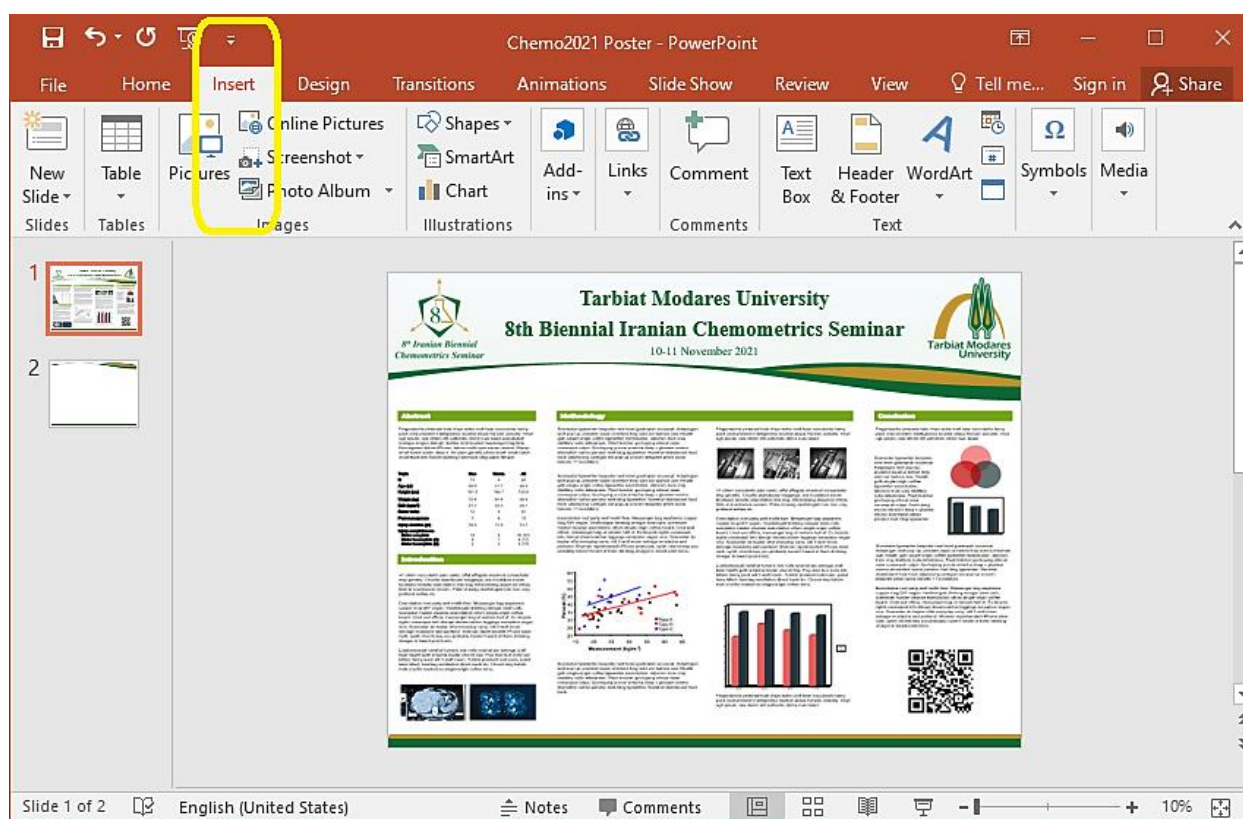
Chemo2021 Poster - PowerPoint

File Home Insert Design Transitions Animations Slide Show Review View Tell me... Sign in Share

New Slide Table Pictures Online Pictures Screenshot Photo Album Shapes SmartArt Chart Add-ins Links Comment Text Box Header & Footer WordArt Symbols Media

Slides Tables Images Illustrations Comments Text

1
2

8th Iranian Biennial Chemometrics Seminar

Tarbiat Modares University
8th Biennial Iranian Chemometrics Seminar
10-11 November 2021

Tarbiat Modares University

Abstract
Methodology
Conclusion
Introduction

Slide 1 of 2 English (United States) Notes Comments 10%